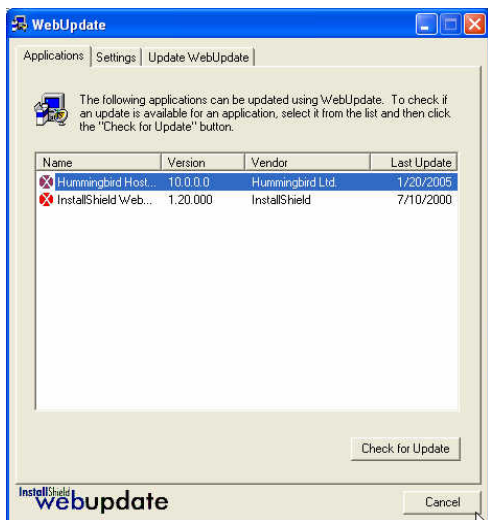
WebUpdate

Applications | Settings | Update WebUpdate

The following applications can be updated using WebUpdate. To check if an update is available for an application, select it from the list and then click the "Check for Update" button.

| Name | Version | Vendor | Last Update |
|---|---|---|---|
| Hummingbird Host... | 10.0.0.0 | Hummingbird Ltd. | 1/20/2005 |
| InstallShield Web... | 1.20.000 | InstallShield | 7/10/2000 |

Check for Update

InstallShield webupdate

Cancel